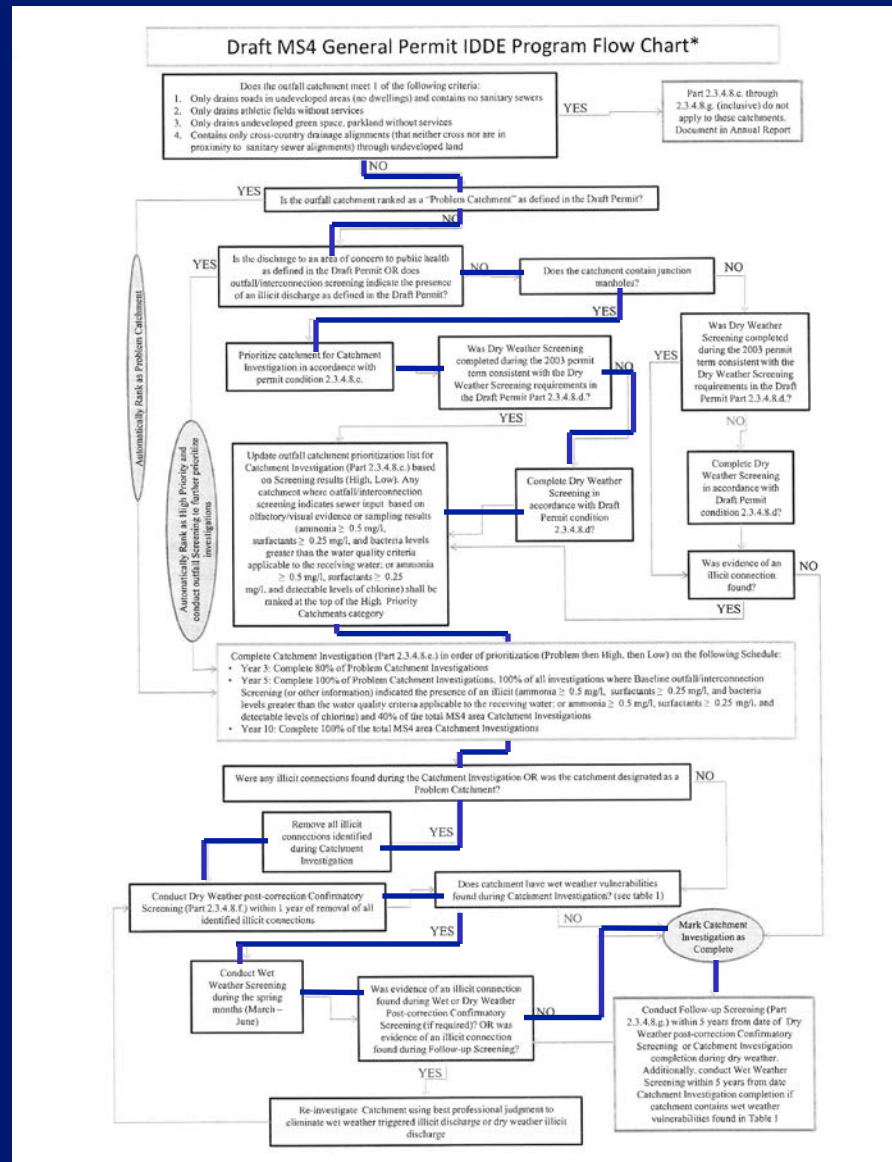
Draft MS4 General Permit IDDE Program Flow Chart*

Does the outfall catchment meet 1 of the following criteria:
1. Only drains roads in undeveloped areas (no dwellings) and contains no sanitary sewers
2. Only drains athletic fields without services
3. Only drains undeveloped green space, parkland without services
4. Contains only cross-country drainage alignments (that neither cross nor are in proximity to sanitary sewer alignments) through undeveloped land

YES

Part 2.3.4.8.c. through 2.3.4.8.g. (inclusive) do not apply to these catchments. Document in Annual Report

NO

YES

Is the outfall catchment ranked as a "Problem Catchment" as defined in the Draft Permit?

NO

Automatically Rank as Problem Catchment

YES

Is the discharge to an area of concern to public health as defined in the Draft Permit OR does outfall/interconnection screening indicate the presence of an illicit discharge as defined in the Draft Permit?

NO

Does the catchment contain junction manholes?

NO

YES

Automatically Rank as High Priority and conduct outfall Screening to further prioritize investigations

Prioritize catchment for Catchment Investigation in accordance with permit condition 2.3.4.8.c.

Was Dry Weather Screening completed during the 2003 permit term consistent with the Dry Weather Screening requirements in the Draft Permit Part 2.3.4.8.d.?

NO

YES

Was Dry Weather Screening completed during the 2003 permit term consistent with the Dry Weather Screening requirements in the Draft Permit Part 2.3.4.8.d.?

YES

NO

Update outfall catchment prioritization list for Catchment Investigation (Part 2.3.4.8.c.) based on Screening results (High, Low). Any catchment where outfall/interconnection screening indicates sewer input based on olfactory/visual evidence or sampling results (ammonia $\geq$ 0.5 mg/l, surfactants $\geq$ 0.25 mg/l, and bacteria levels greater than the water quality criteria applicable to the receiving water; or ammonia $\geq$ 0.5 mg/l, surfactants $\geq$ 0.25 mg/l, and detectable levels of chlorine) shall be ranked at the top of the High Priority Catchments category

Complete Dry Weather Screening in accordance with Draft Permit condition 2.3.4.8.d?

Complete Dry Weather Screening in accordance with Draft Permit condition 2.3.4.8.d?

Was evidence of an illicit connection found?

NO

YES

Complete Catchment Investigation (Part 2.3.4.8.e.) in order of prioritization (Problem then High, then Low) on the following Schedule:
• Year 3: Complete 80% of Problem Catchment Investigations
• Year 5: Complete 100% of Problem Catchment Investigations, 100% of all investigations where Baseline outfall/interconnection Screening (or other information) indicated the presence of an illicit (ammonia $\geq$ 0.5 mg/l, surfactants $\geq$ 0.25 mg/l, and bacteria levels greater than the water quality criteria applicable to the receiving water; or ammonia $\geq$ 0.5 mg/l, surfactants $\geq$ 0.25 mg/l, and detectable levels of chlorine) and 40% of the total MS4 area Catchment Investigations
• Year 10: Complete 100% of the total MS4 area Catchment Investigations

Were any illicit connections found during the Catchment Investigation OR was the catchment designated as a Problem Catchment?

NO

Remove all illicit connections identified during Catchment Investigation

YES

Conduct Dry Weather post-correction Confirmatory Screening (Part 2.3.4.8.f.) within 1 year of removal of all identified illicit connections

Does catchment have wet weather vulnerabilities found during Catchment Investigation? (see table 1)

NO

YES

Mark Catchment Investigation as Complete

Conduct Wet Weather Screening during the spring months (March – June)

Was evidence of an illicit connection found during Wet or Dry Weather Post-correction Confirmatory Screening (if required)? OR was evidence of an illicit connection found during Follow-up Screening?

NO

Conduct Follow-up Screening (Part 2.3.4.8.g.) within 5 years from date of Dry Weather post-correction Confirmatory Screening or Catchment Investigation completion during dry weather. Additionally, conduct Wet Weather Screening within 5 years from date Catchment Investigation completion if catchment contains wet weather vulnerabilities found in Table 1

YES

Re-investigate Catchment using best professional judgment to eliminate wet weather triggered illicit discharge or dry weather illicit discharge